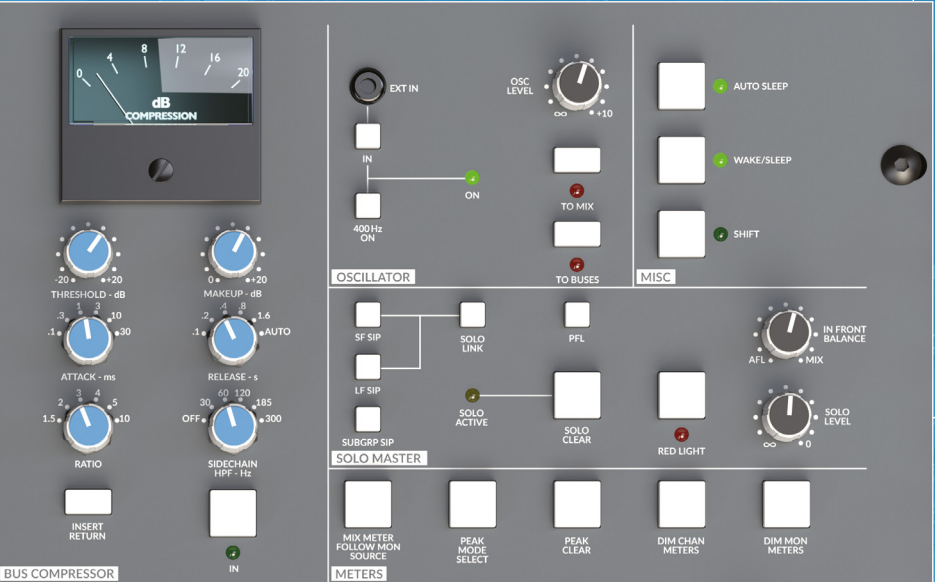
0 4 8 12 16 20
dB
COMPRESSION

-20 +20
THRESHOLD - dB

0 +20
MAKEUP - dB

.1 .3 1 3 10 30
ATTACK - ms

.1 .2 .4 .8 1.6 AUTO
RELEASE - s

1.5 2 3 4 5 10
RATIO

OFF 30 60 120 185 300
SIDECHAIN HPF - Hz

INSERT RETURN

IN

BUS COMPRESSOR

EXT IN

IN

ON

400 Hz ON

OSC LEVEL
∞ +10

TO MIX

TO BUSES

OSCILLATOR

AUTO SLEEP

WAKE/SLEEP

SHIFT

MISC

SF SIP

SOLO LINK

PFL

LF SIP

SOLO ACTIVE

SOLO CLEAR

SUBGRP SIP

RED LIGHT

IN FRONT BALANCE
AFL MIX

SOLO LEVEL
∞ 0

SOLO MASTER

MIX METER FOLLOW MON SOURCE

PEAK MODE SELECT

PEAK CLEAR

DIM CHAN METERS

DIM MON METERS

METERS